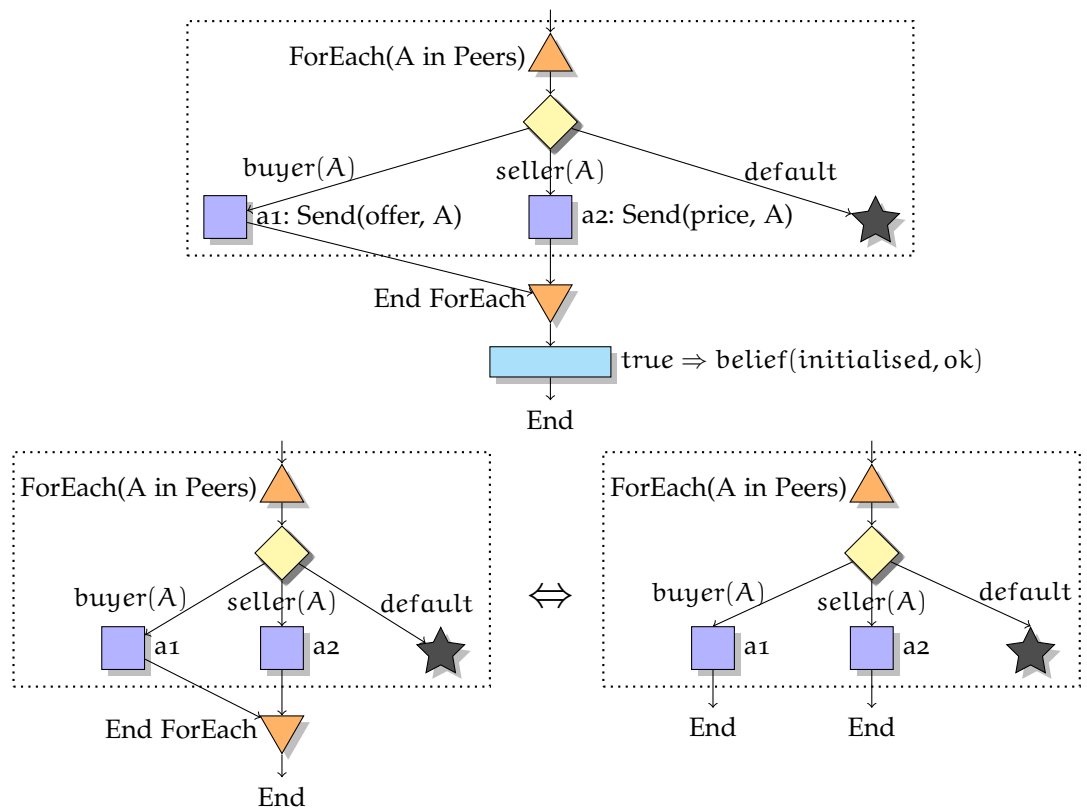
ForEach(A in Peers)

buyer(A)

seller(A)

default

a1: Send(offer, A)

a2: Send(price, A)

End ForEach

true ⇒ belief(initialised, ok)

End

ForEach(A in Peers)

buyer(A)

seller(A)

default

a1

a2

End ForEach

End

⇔

ForEach(A in Peers)

buyer(A)

seller(A)

default

a1

a2

End

End